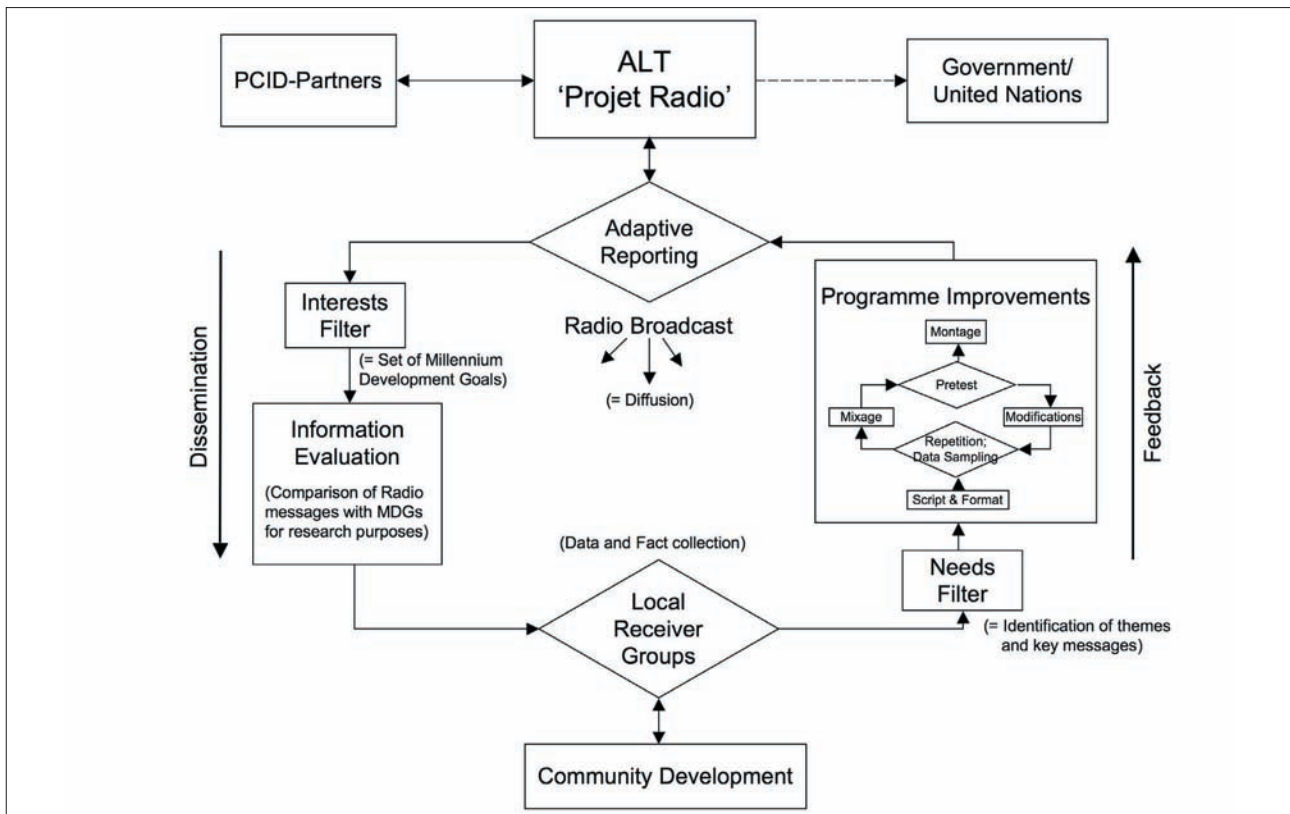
PCID-Partners

ALT
'Projet Radio'

Government/
United Nations

Adaptive Reporting

Dissemination

Interests Filter

(= Set of Millennium Development Goals)

Radio Broadcast

(= Diffusion)

Programme Improvements

Montage

Pretest

Mixage

Modifications

Repetition; Data Sampling

Script & Format

Feedback

Information Evaluation

(Comparison of Radio messages with MDGs for research purposes)

(Data and Fact collection)

Local Receiver Groups

Needs Filter

(= Identification of themes and key messages)

Community Development